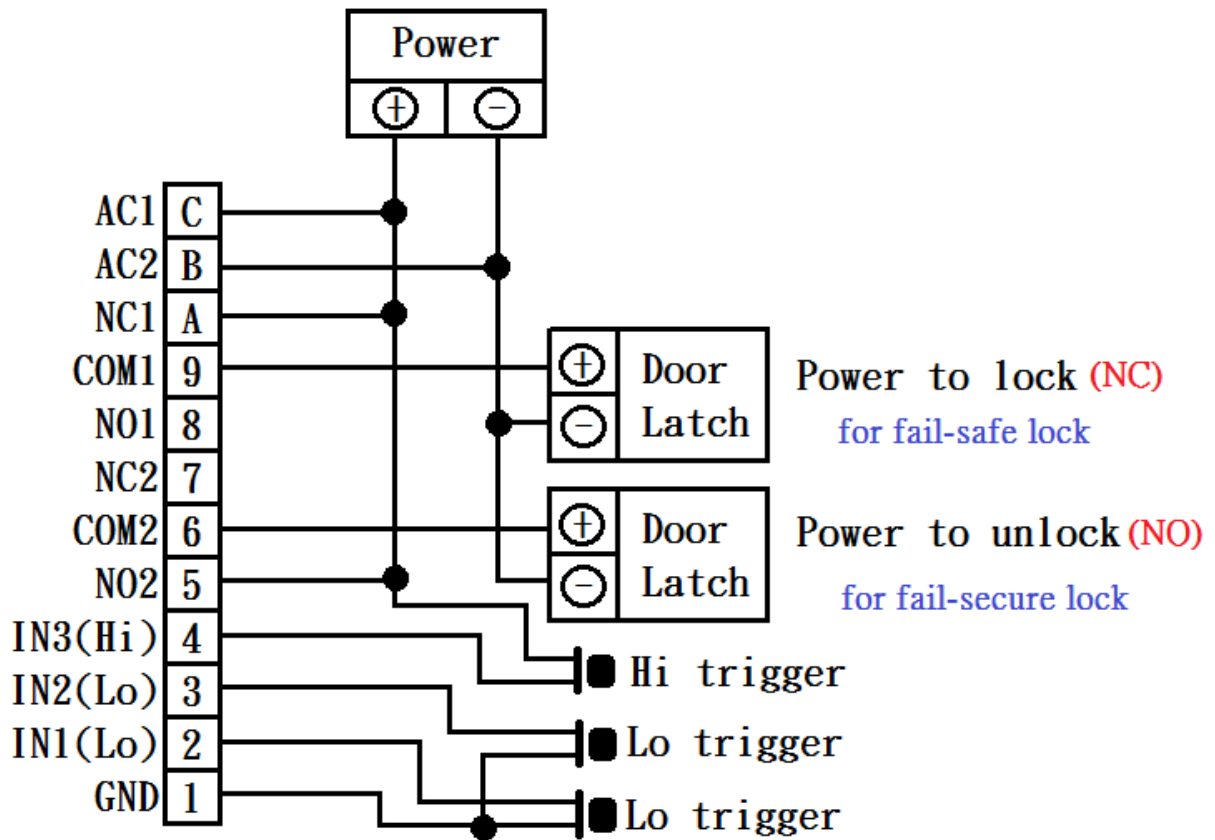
Power
+ −

AC1 C
AC2 B
NC1 A
COM1 9
NO1 8
NC2 7
COM2 6
NO2 5
IN3(Hi) 4
IN2(Lo) 3
IN1(Lo) 2
GND 1

+ Door
− Latch

Power to lock (NC)
for fail-safe lock

+ Door
− Latch

Power to unlock (NO)
for fail-secure lock

Hi trigger
Lo trigger
Lo trigger